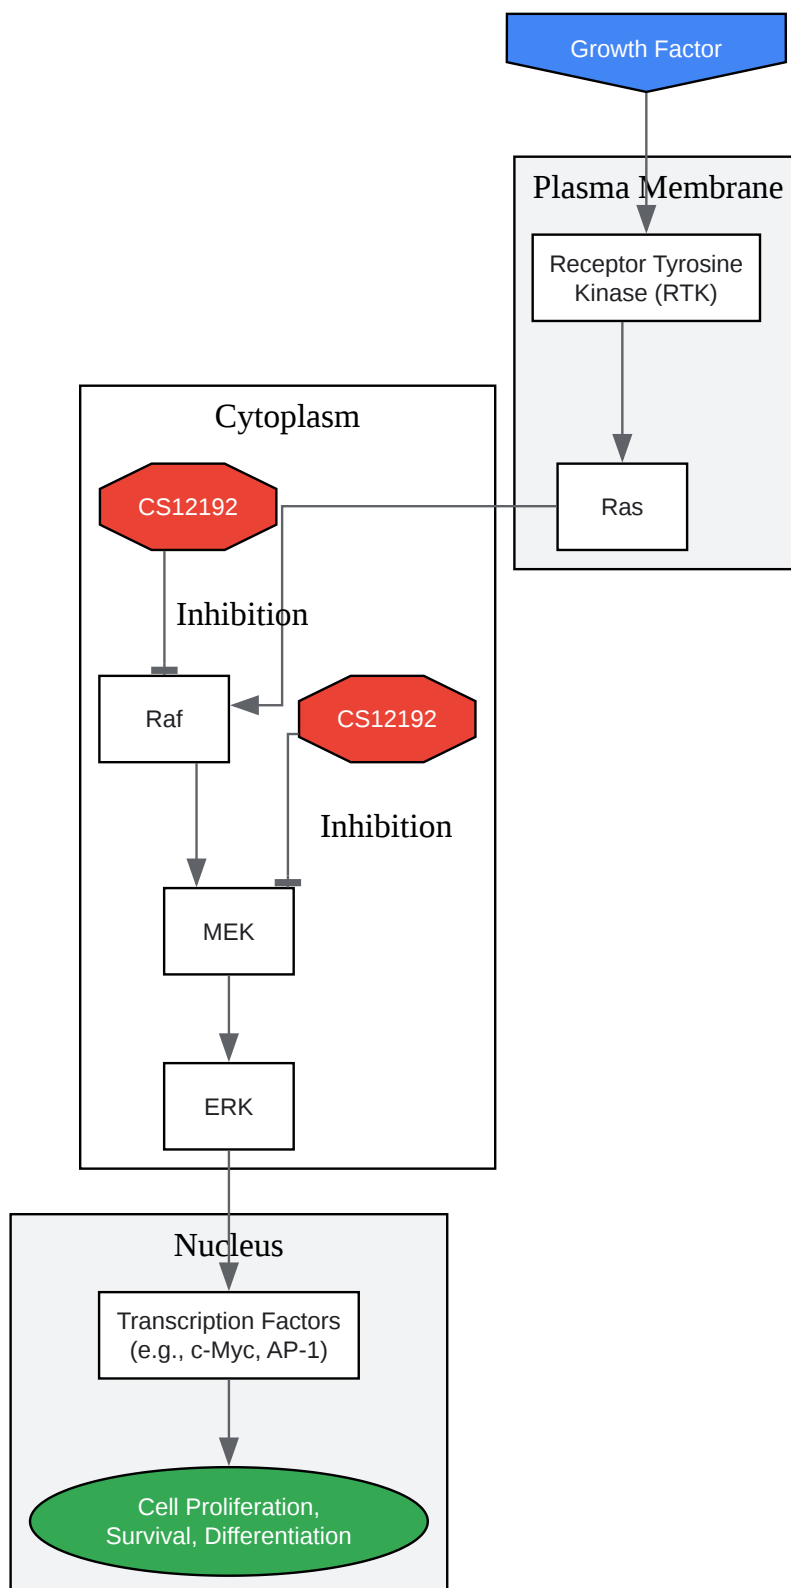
Growth Factor

Plasma Membrane

Receptor Tyrosine Kinase (RTK)

Ras

Cytoplasm

CS12192

Inhibition

Raf

CS12192

Inhibition

MEK

ERK

Nucleus

Transcription Factors (e.g., c-Myc, AP-1)

Cell Proliferation, Survival, Differentiation